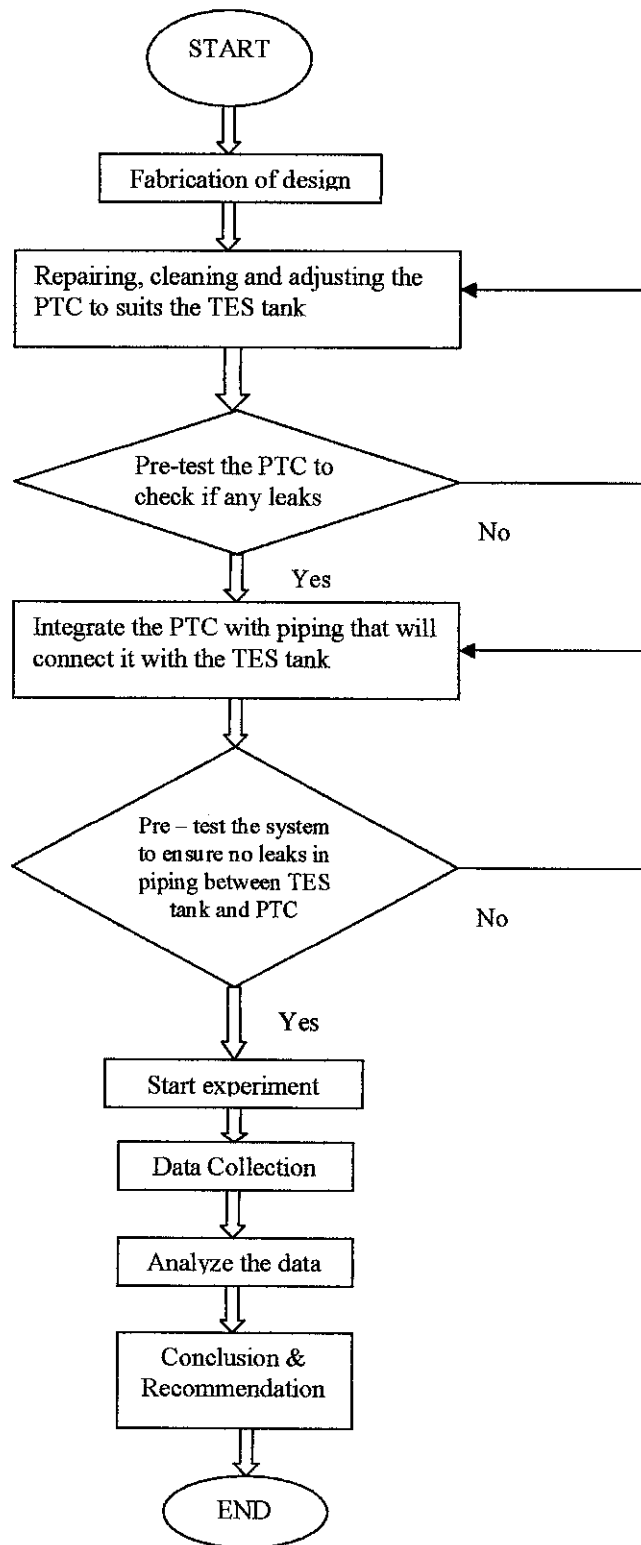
START

Fabrication of design

Repairing, cleaning and adjusting the PTC to suits the TES tank

Pre-test the PTC to check if any leaks

No

Yes

Integrate the PTC with piping that will connect it with the TES tank

Pre – test the system to ensure no leaks in piping between TES tank and PTC

No

Yes

Start experiment

Data Collection

Analyze the data

Conclusion & Recommendation

END